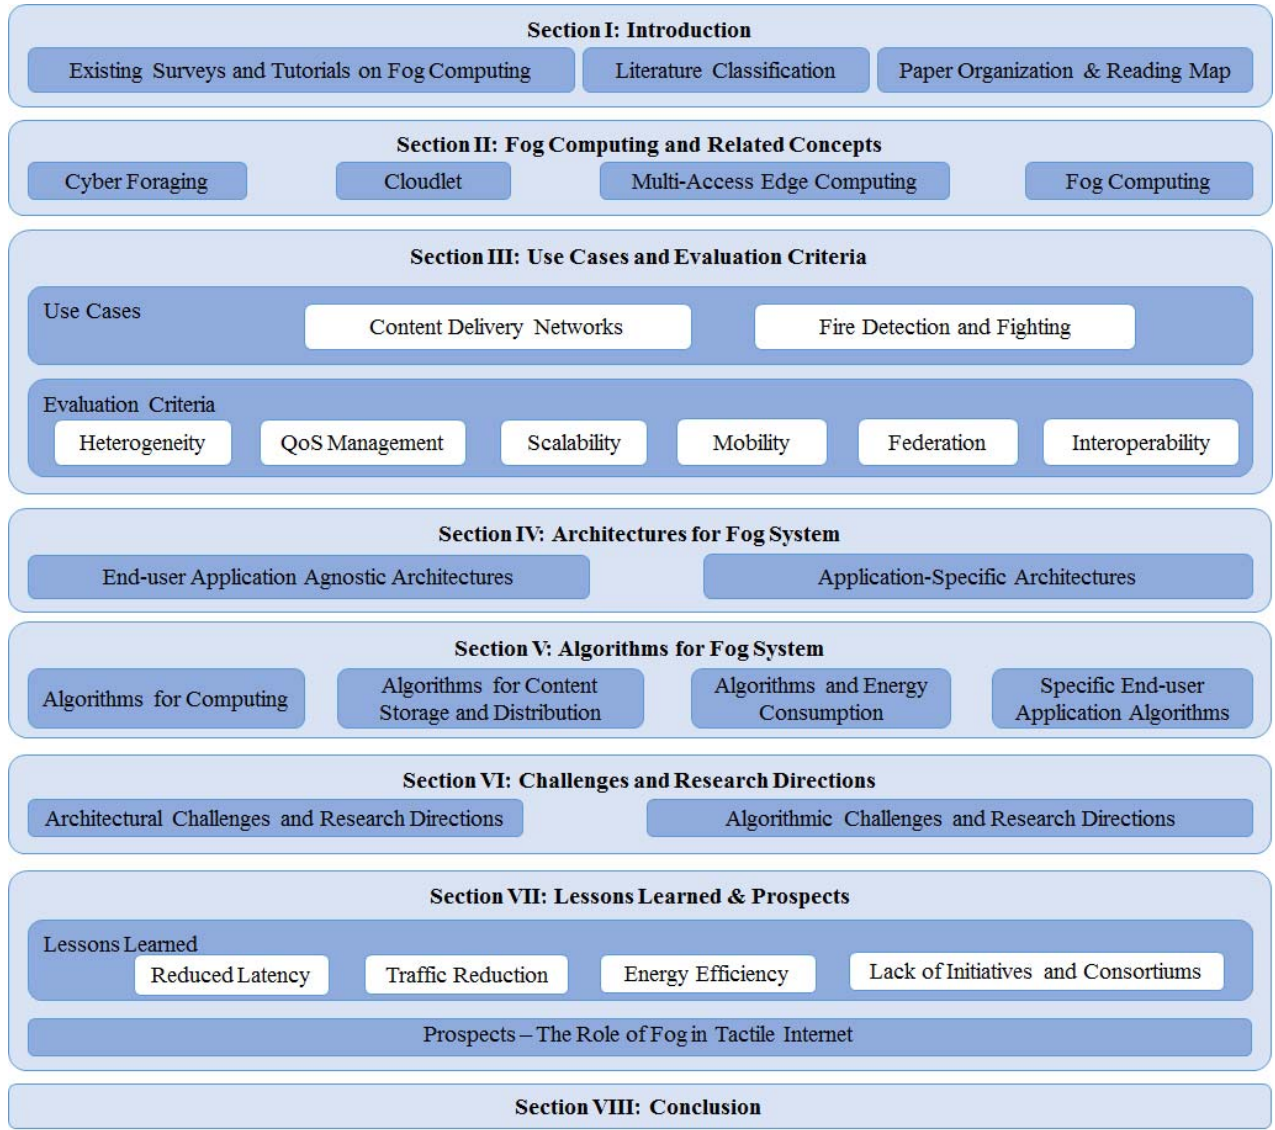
Section I: Introduction

Existing Surveys and Tutorials on Fog Computing

Literature Classification

Paper Organization & Reading Map

Section II: Fog Computing and Related Concepts

Cyber Foraging

Cloudlet

Multi-Access Edge Computing

Fog Computing

Section III: Use Cases and Evaluation Criteria

Use Cases

Content Delivery Networks

Fire Detection and Fighting

Evaluation Criteria

Heterogeneity

QoS Management

Scalability

Mobility

Federation

Interoperability

Section IV: Architectures for Fog System

End-user Application Agnostic Architectures

Application-Specific Architectures

Section V: Algorithms for Fog System

Algorithms for Computing

Algorithms for Content Storage and Distribution

Algorithms and Energy Consumption

Specific End-user Application Algorithms

Section VI: Challenges and Research Directions

Architectural Challenges and Research Directions

Algorithmic Challenges and Research Directions

Section VII: Lessons Learned & Prospects

Lessons Learned

Reduced Latency

Traffic Reduction

Energy Efficiency

Lack of Initiatives and Consortiums

Prospects – The Role of Fog in Tactile Internet

Section VIII: Conclusion